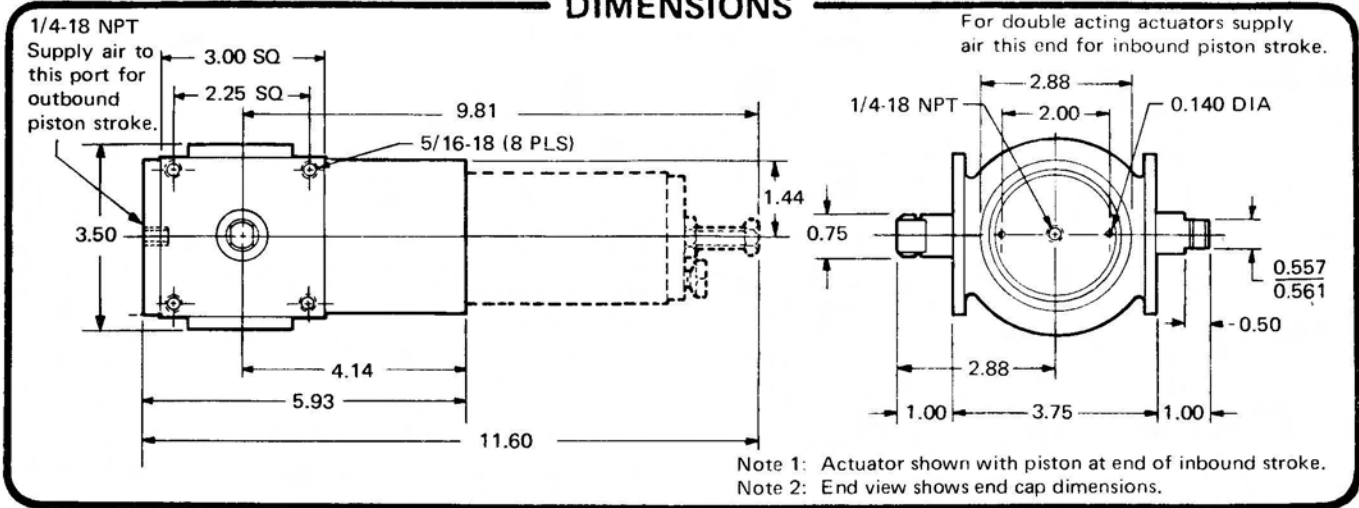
DIMENSIONS

1/4-18 NPT
Supply air to this port for outbound piston stroke.

3.00 SQ
2.25 SQ
9.81
5/16-18 (8 PLS)
1.44
3.50
4.14
5.93
11.60

For double acting actuators supply air this end for inbound piston stroke.

2.88
1/4-18 NPT
2.00
0.140 DIA
0.75
$\frac{0.557}{0.561}$
0.50
2.88
1.00
3.75
1.00

Note 1: Actuator shown with piston at end of inbound stroke.
Note 2: End view shows end cap dimensions.